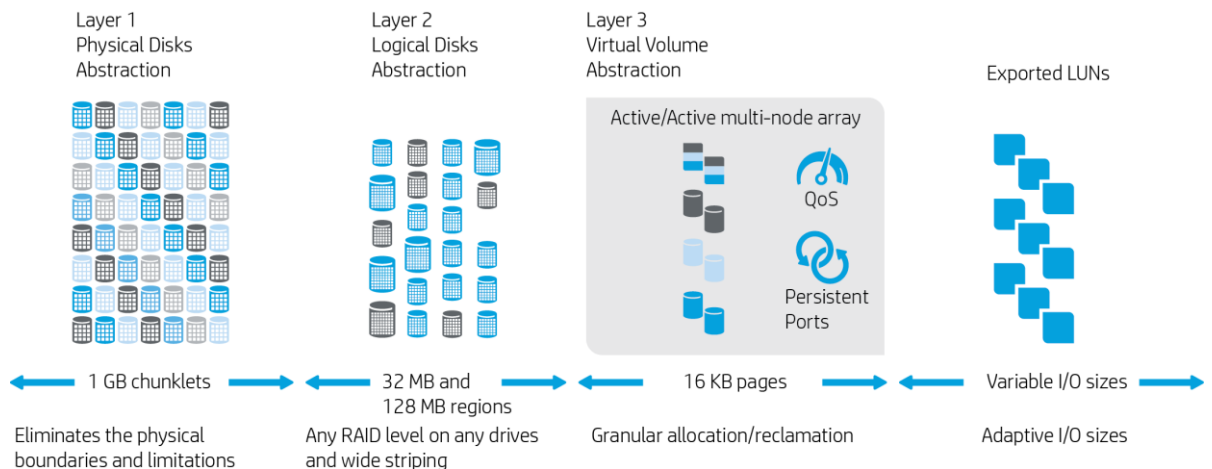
Layer 1
Physical Disks
Abstraction

Layer 2
Logical Disks
Abstraction

Layer 3
Virtual Volume
Abstraction

Exported LUNs

Active/Active multi-node array

QoS

Persistent Ports

1 GB chunklets

32 MB and 128 MB regions

16 KB pages

Variable I/O sizes

Eliminates the physical boundaries and limitations

Any RAID level on any drives and wide striping

Granular allocation/reclamation

Adaptive I/O sizes